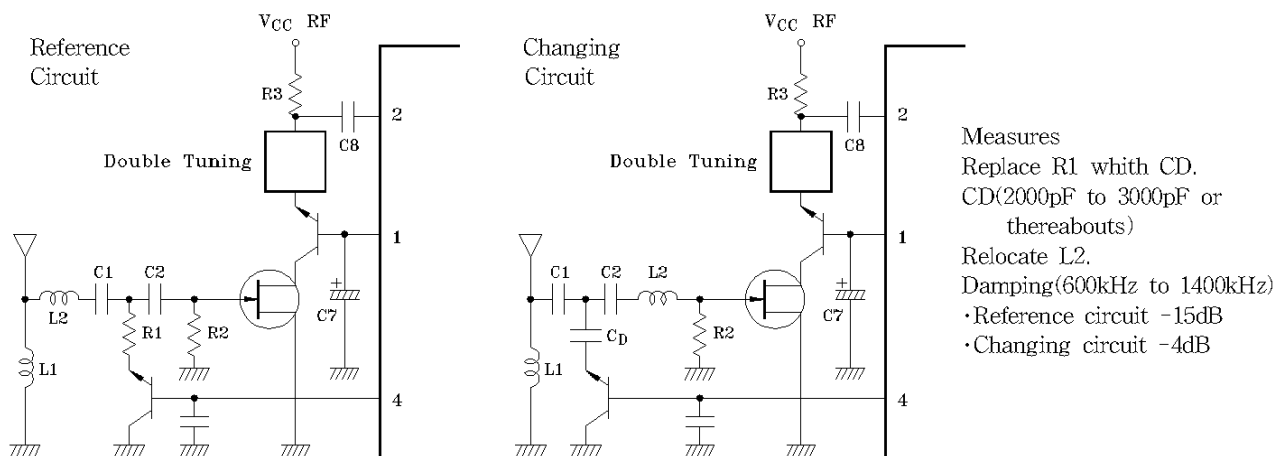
Reference Circuit

$V_{CC}$ RF

R3

C8

2

Double Tuning

1

C1 C2

L2

R1

R2

C7

L1

4

Changing Circuit

$V_{CC}$ RF

R3

C8

2

Double Tuning

1

C1 C2 L2

$C_D$

R2

C7

L1

4

Measures
Replace R1 whith CD.
CD(2000pF to 3000pF or thereabouts)
Relocate L2.
Damping(600kHz to 1400kHz)
·Reference circuit -15dB
·Changing circuit -4dB